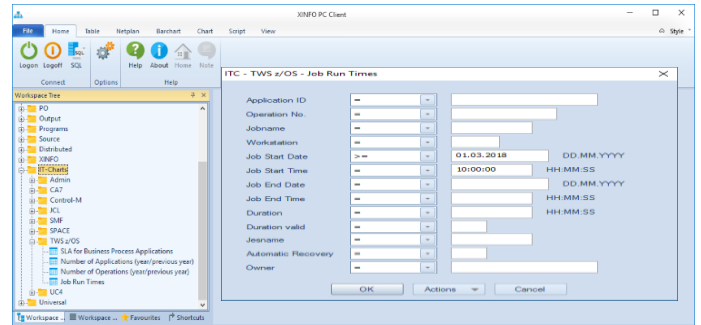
XINFO PC Client

File Home Table Netplan Barchart Chart Script View

Style

Logon Logoff SQL

Connect Options

Help About Home Note

Help

Workspace Tree

PO
Output
Programs
Source
Distributed
XINFO
RT-Charts
Admin
CA7
Control-M
JCL
SMF
SPACE
TWS z/OS
SLA for Business Process Applications
Number of Applications (year/previous year)
Number of Operations (year/previous year)
Job Run Times
UC4
Universal

Workspace ... Workspace ... Favourites Shortcuts

ITC - TWS z/OS - Job Run Times

| | | | |
|---|---|---|---|
| Application ID | = | | |
| Operation No. | = | | |
| Jobname | = | | |
| Workstation | = | | |
| Job Start Date | >= | 01.03.2018 | DD.MM.YYYY |
| Job Start Time | = | 10:00:00 | HH:MM:SS |
| Job End Date | = | | DD.MM.YYYY |
| Job End Time | = | | HH:MM:SS |
| Duration | = | | HH:MM:SS |
| Duration valid | = | | |
| Jesname | = | | |
| Automatic Recovery | = | | |
| Owner | = | | |

OK Actions Cancel